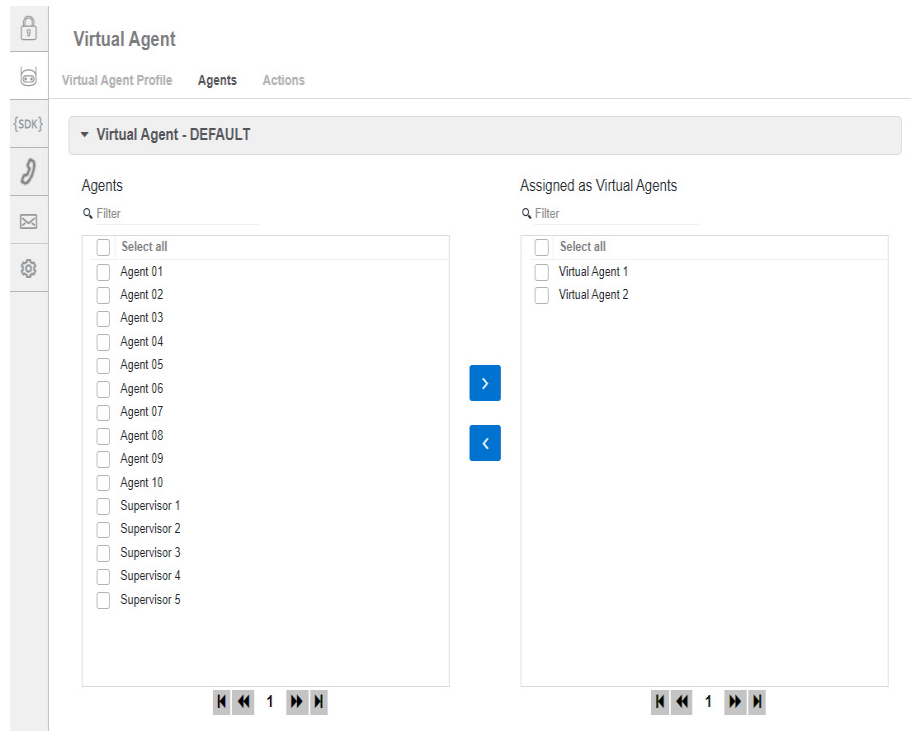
{SDK}

Virtual Agent

Virtual Agent Profile Agents Actions

Virtual Agent - DEFAULT

Agents

Filter

Select all
Agent 01
Agent 02
Agent 03
Agent 04
Agent 05
Agent 06
Agent 07
Agent 08
Agent 09
Agent 10
Supervisor 1
Supervisor 2
Supervisor 3
Supervisor 4
Supervisor 5

1

Assigned as Virtual Agents

Filter

Select all
Virtual Agent 1
Virtual Agent 2

1